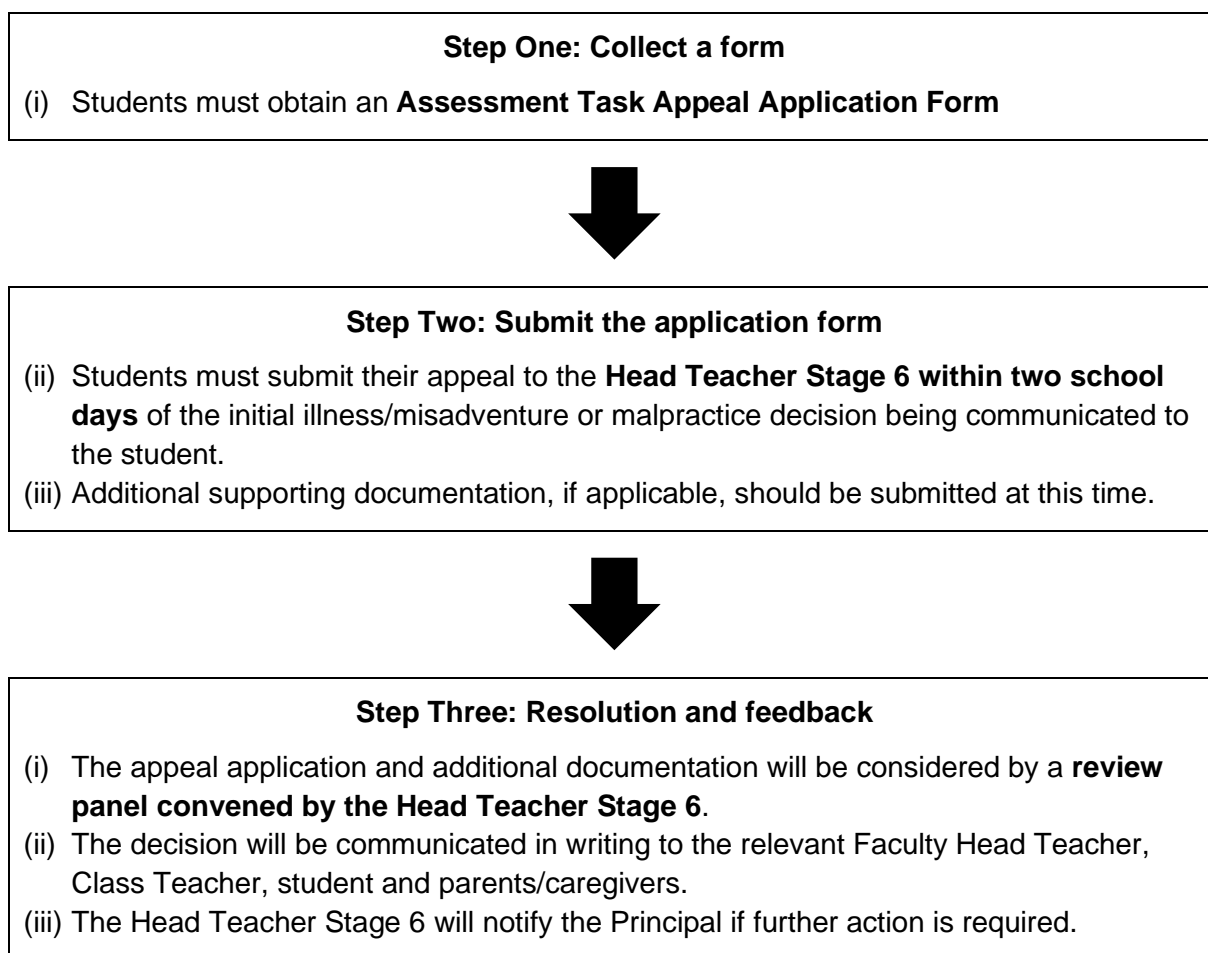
**Step One: Collect a form**

(i) Students must obtain an **Assessment Task Appeal Application Form**

**Step Two: Submit the application form**

(ii) Students must submit their appeal to the **Head Teacher Stage 6 within two school days** of the initial illness/misadventure or malpractice decision being communicated to the student.

(iii) Additional supporting documentation, if applicable, should be submitted at this time.

**Step Three: Resolution and feedback**

(i) The appeal application and additional documentation will be considered by a **review panel convened by the Head Teacher Stage 6**.

(ii) The decision will be communicated in writing to the relevant Faculty Head Teacher, Class Teacher, student and parents/caregivers.

(iii) The Head Teacher Stage 6 will notify the Principal if further action is required.